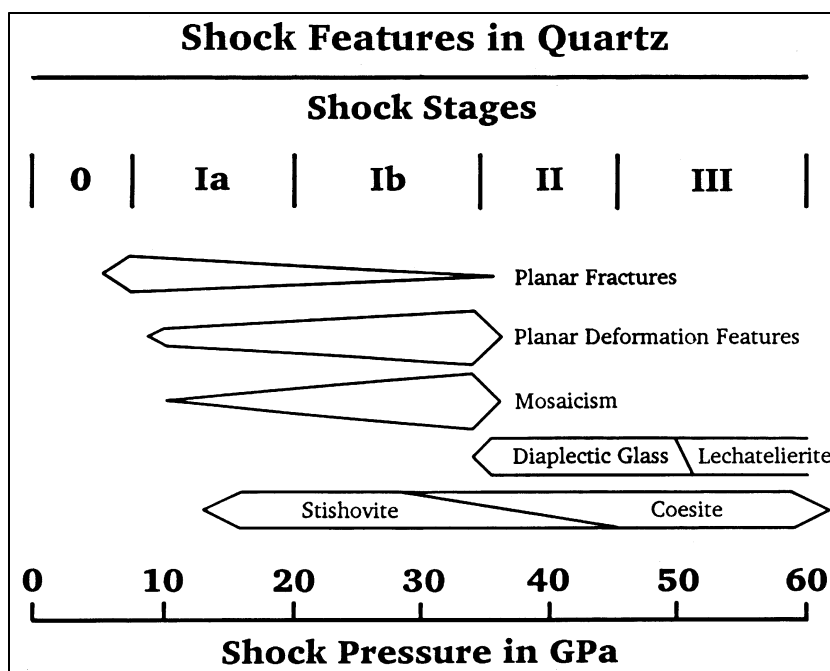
Shock Features in Quartz

Shock Stages

0 | Ia | Ib | II | III

Planar Fractures

Planar Deformation Features

Mosaicism

Diaplectic Glass

Lechatelierite

Stishovite

Coesite

0 10 20 30 40 50 60

Shock Pressure in GPa